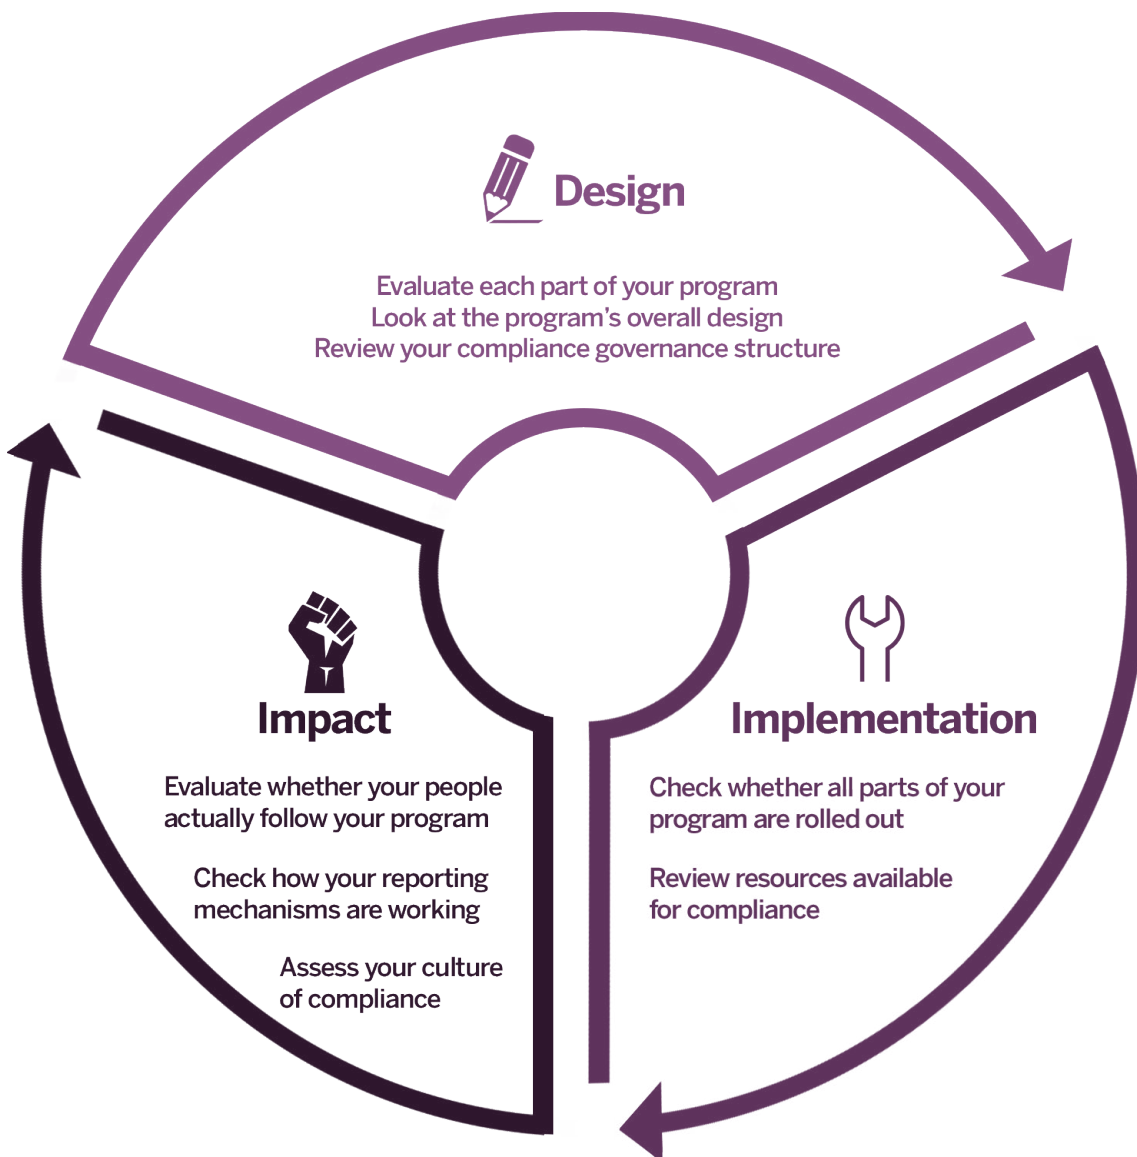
Design

Evaluate each part of your program
Look at the program's overall design
Review your compliance governance structure

Impact

Evaluate whether your people actually follow your program

Check how your reporting mechanisms are working

Assess your culture of compliance

Implementation

Check whether all parts of your program are rolled out

Review resources available for compliance